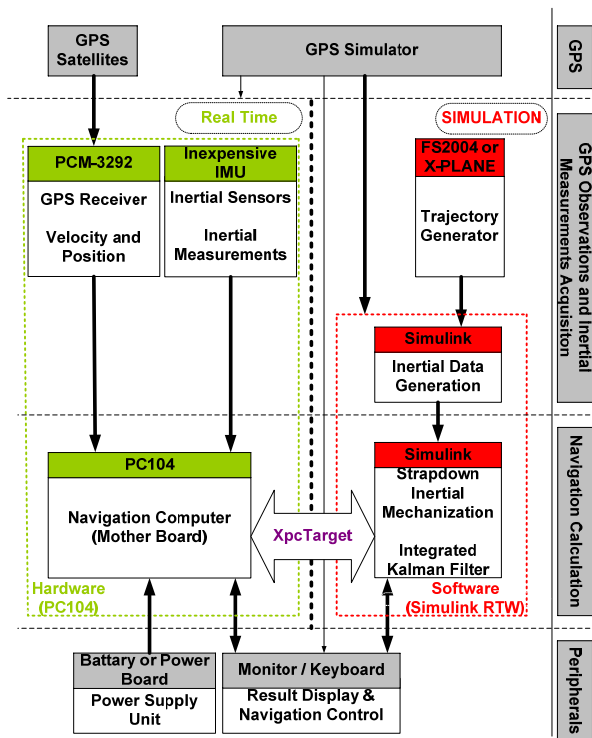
GPS Satellites

GPS Simulator

GPS

Real Time

SIMULATION

GPS Observations and Inertial Measurements Acquisiton

PCM-3292

GPS Receiver

Velocity and Position

Inexpensive IMU

Inertial Sensors

Inertial Measurements

FS2004 or X-PLANE

Trajectory Generator

Simulink

Inertial Data Generation

PC104

Navigation Computer (Mother Board)

XpcTarget

Simulink

Strapdown Inertial Mechanization

Integrated Kalman Filter

Navigation Calculation

Hardware (PC104)

Software (Simulink RTW)

Battary or Power Board

Power Supply Unit

Monitor / Keyboard

Result Display & Navigation Control

Peripherals